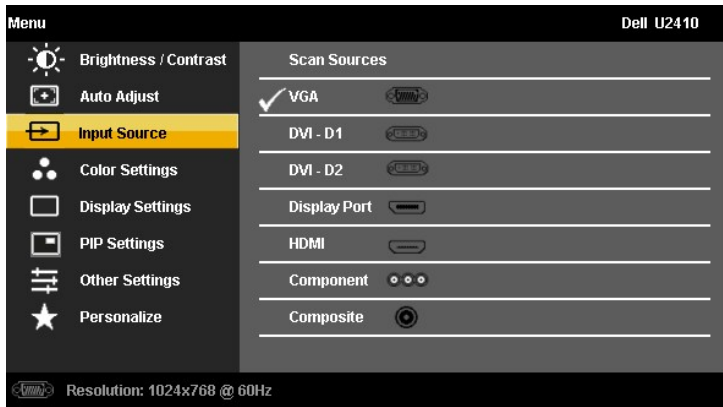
Menu

Dell U2410

Brightness / Contrast
Auto Adjust
Input Source
Color Settings
Display Settings
PIP Settings
Other Settings
Personalize

Scan Sources
VGA
DVI - D1
DVI - D2
Display Port
HDMI
Component
Composite

Resolution: 1024x768 @ 60Hz